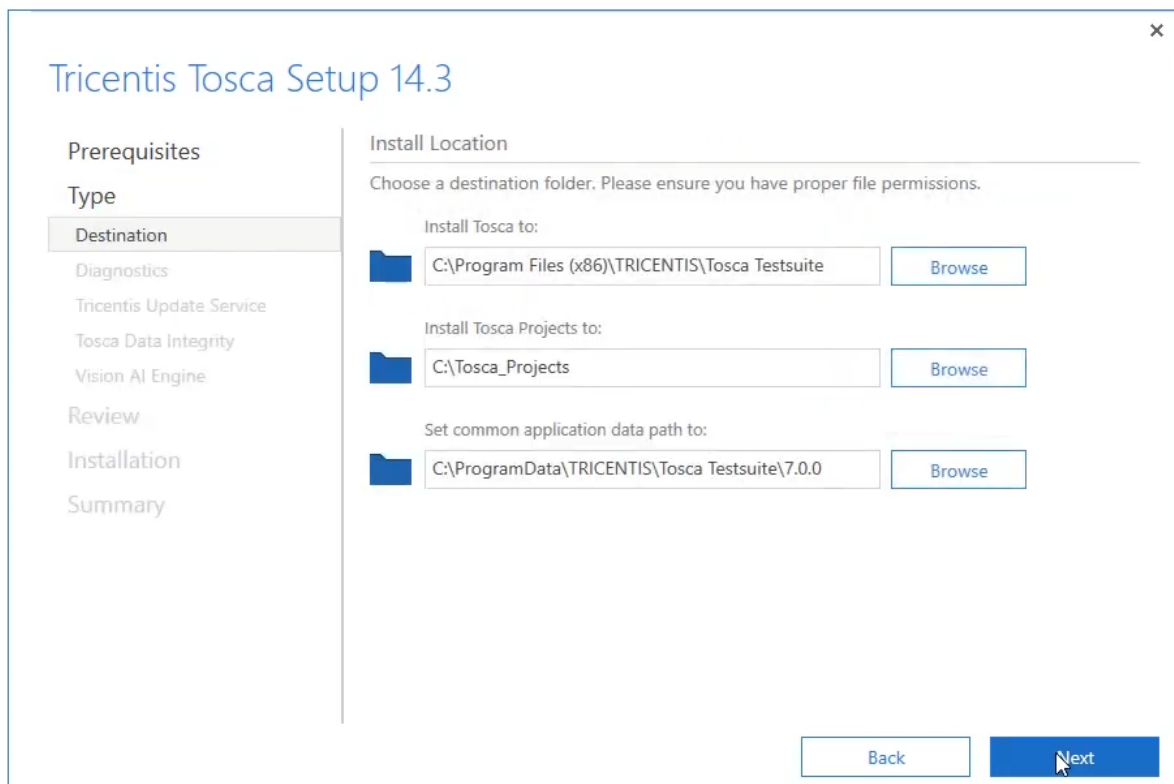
×

Tricentis Tosca Setup 14.3

Prerequisites
Type
Destination
Diagnostics
Tricentis Update Service
Tosca Data Integrity
Vision AI Engine
Review
Installation
Summary

Install Location

Choose a destination folder. Please ensure you have proper file permissions.

Install Tosca to:
C:\Program Files (x86)\TRICENTIS\Tosca Testsuite
Browse

Install Tosca Projects to:
C:\Tosca_Projects
Browse

Set common application data path to:
C:\ProgramData\TRICENTIS\Tosca Testsuite\7.0.0
Browse

Back
Next